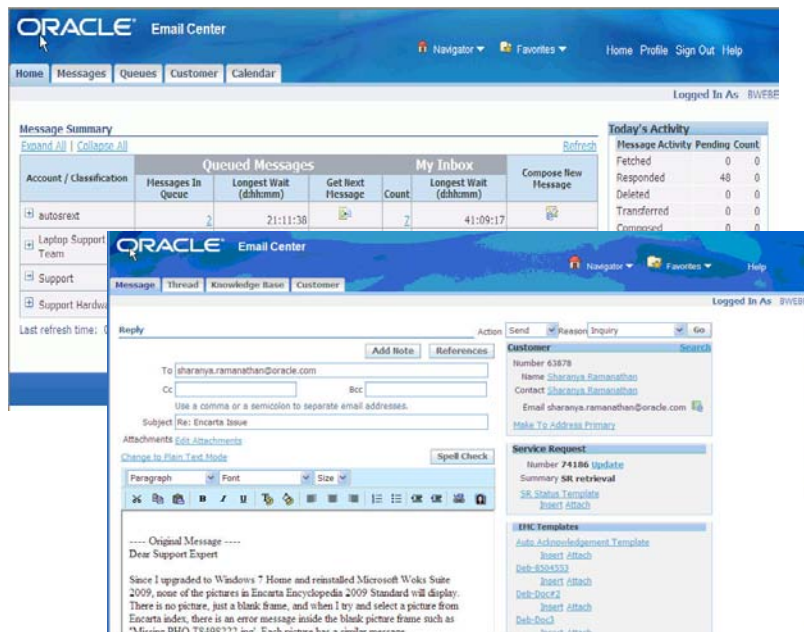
ORACLE Email Center

Navigator Favorites Home Profile Sign Out Help

Home Messages Queues Customer Calendar

Logged In As BWEBE

Message Summary

Expand All | Collapse All Refresh

| Account / Classification | Messages In Queue | Longest Wait (d:hh:mm) | Get Next Message | Count | Longest Wait (d:hh:mm) | Compose New Message |
|---|---|---|---|---|---|---|
| autosrext | 2 | 21:11:38 | | 7 | 41:09:17 | |
| Laptop Support Team | | | | | | |
| Support | | | | | | |
| Support Hardwa | | | | | | |

Queued Messages My Inbox

Last refresh time:

Today's Activity

| Message Activity | Pending | Count |
|---|---|---|
| Fetched | 0 | 0 |
| Responded | 48 | 0 |
| Deleted | 0 | 0 |
| Transferred | 0 | 0 |
| Composed | | |

ORACLE Email Center

Navigator Favorites Help

Message Thread Knowledge Base Customer

Logged In As BWEB

Reply

Action Send Reason Inquiry Go

Add Note References

To sharanya.ramanathan@oracle.com

Cc Bcc

Use a comma or a semicolon to separate email addresses.

Subject Re: Encarta Issue

Attachments Edit Attachments

Change to Plain Text Mode Spell Check

Paragraph Font Size

---- Original Message ----
Dear Support Expert

Since I upgraded to Windows 7 Home and reinstalled Microsoft Woks Suite 2009, none of the pictures in Encarta Encyclopedia 2009 Standard will display. There is no picture, just a blank frame, and when I try and select a picture from Encarta index, there is an error message inside the blank picture frame such as "Missing PHO T8498222.jpg". Each picture has a similar message.

Customer Search

Number 63878

Name Sharanya Ramanathan

Contact Sharanya Ramanathan

Email sharanya.ramanathan@oracle.com

Make To Address Primary

Service Request

Number 74186 Update

Summary SR retrieval

SR Status Template

Insert Attach

EMC Templates

Auto Acknowledgement Template

Insert Attach

Deb-8504553

Insert Attach

Deb-Doc#2

Insert Attach

Deb-Doc3

Insert Attach